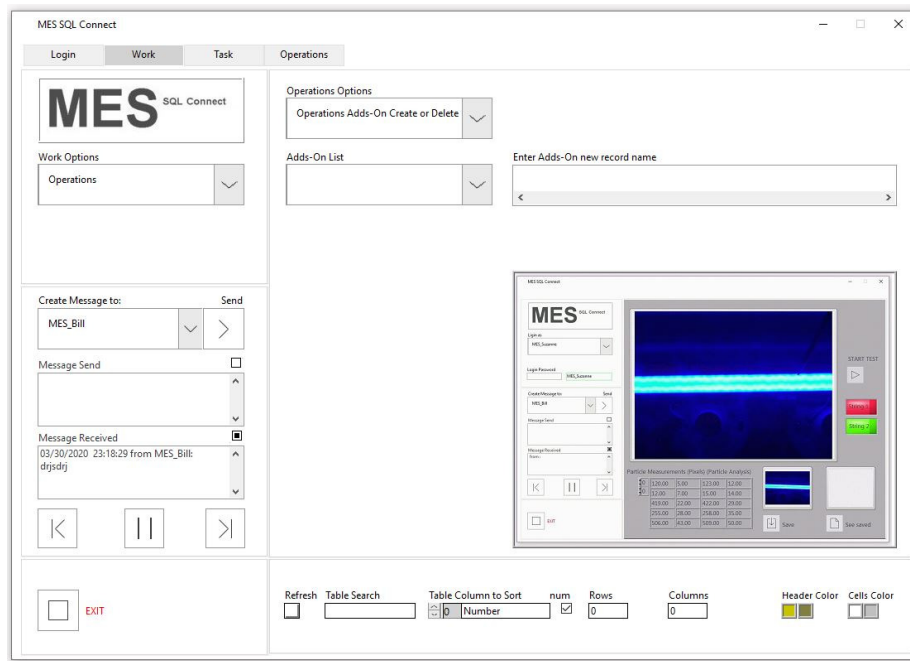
MES SQL Connect

Login
Work
Task
Operations

MES SQL Connect

Work Options
Operations

Operations Options
Operations Adds-On Create or Delete

Adds-On List

Enter Adds-On new record name

Create Message to:
Send
MES_Bill

Message Send

Message Received
03/30/2020 23:18:29 from MES_Bill: drjsdrj

MES SQL Connect

MES SQL Connect
Login as
MES_Suzanne
Login Password
MES_Suzanne
Create Message to:
Send
MES_Bill
Message Send
Message Received
START TEST
String 1
String 2
Particle Measurements (Pixels) (Particle Analysis)

| | | | |
|---|---|---|---|
| 126.00 | 5.00 | 123.00 | 12.00 |
| 12.00 | 7.00 | 15.00 | 14.00 |
| 419.00 | 22.00 | 422.00 | 29.00 |
| 255.00 | 28.00 | 258.00 | 35.00 |
| 506.00 | 43.00 | 509.00 | 50.00 |

Save
See saved
EXIT

EXIT

Refresh
Table Search
Table Column to Sort
0
Number
num
Rows
0
Columns
0
Header Color
Cells Color